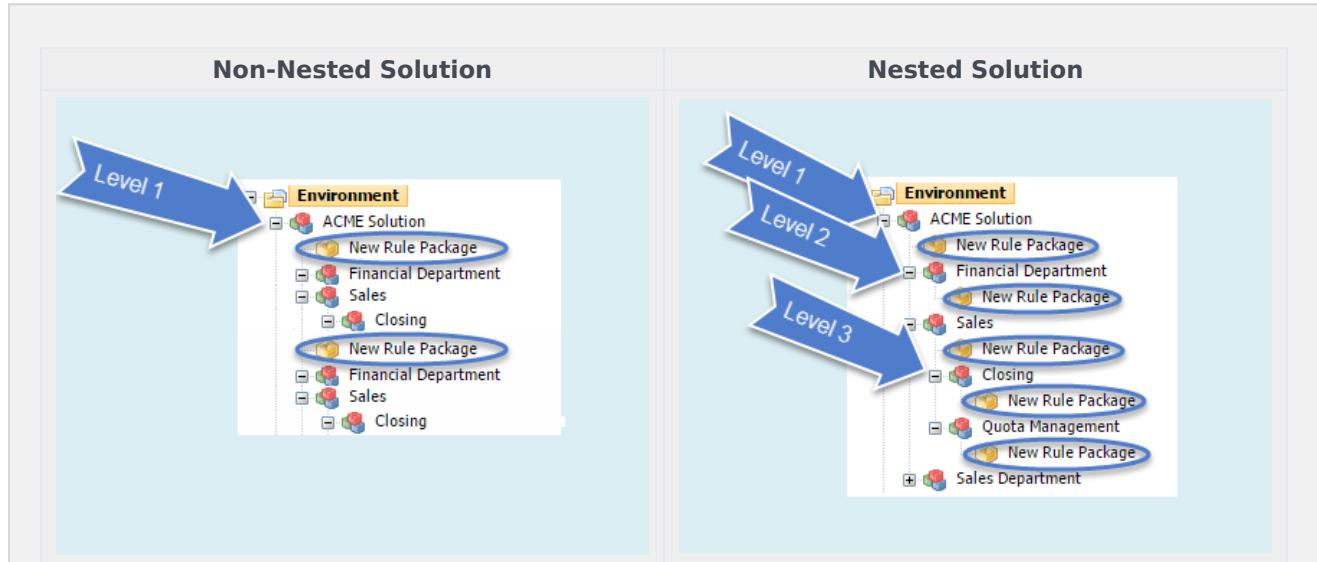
| Non-Nested Solution | Nested Solution |
|---|---|
| Level 1<br>Environment<br>ACME Solution<br>New Rule Package<br>Financial Department<br>Sales<br>Closing<br>New Rule Package<br>Financial Department<br>Sales<br>Closing | Level 1<br>Level 2<br>Level 3<br>Environment<br>ACME Solution<br>New Rule Package<br>Financial Department<br>New Rule Package<br>Sales<br>New Rule Package<br>Closing<br>New Rule Package<br>Quota Management<br>New Rule Package<br>Sales Department |